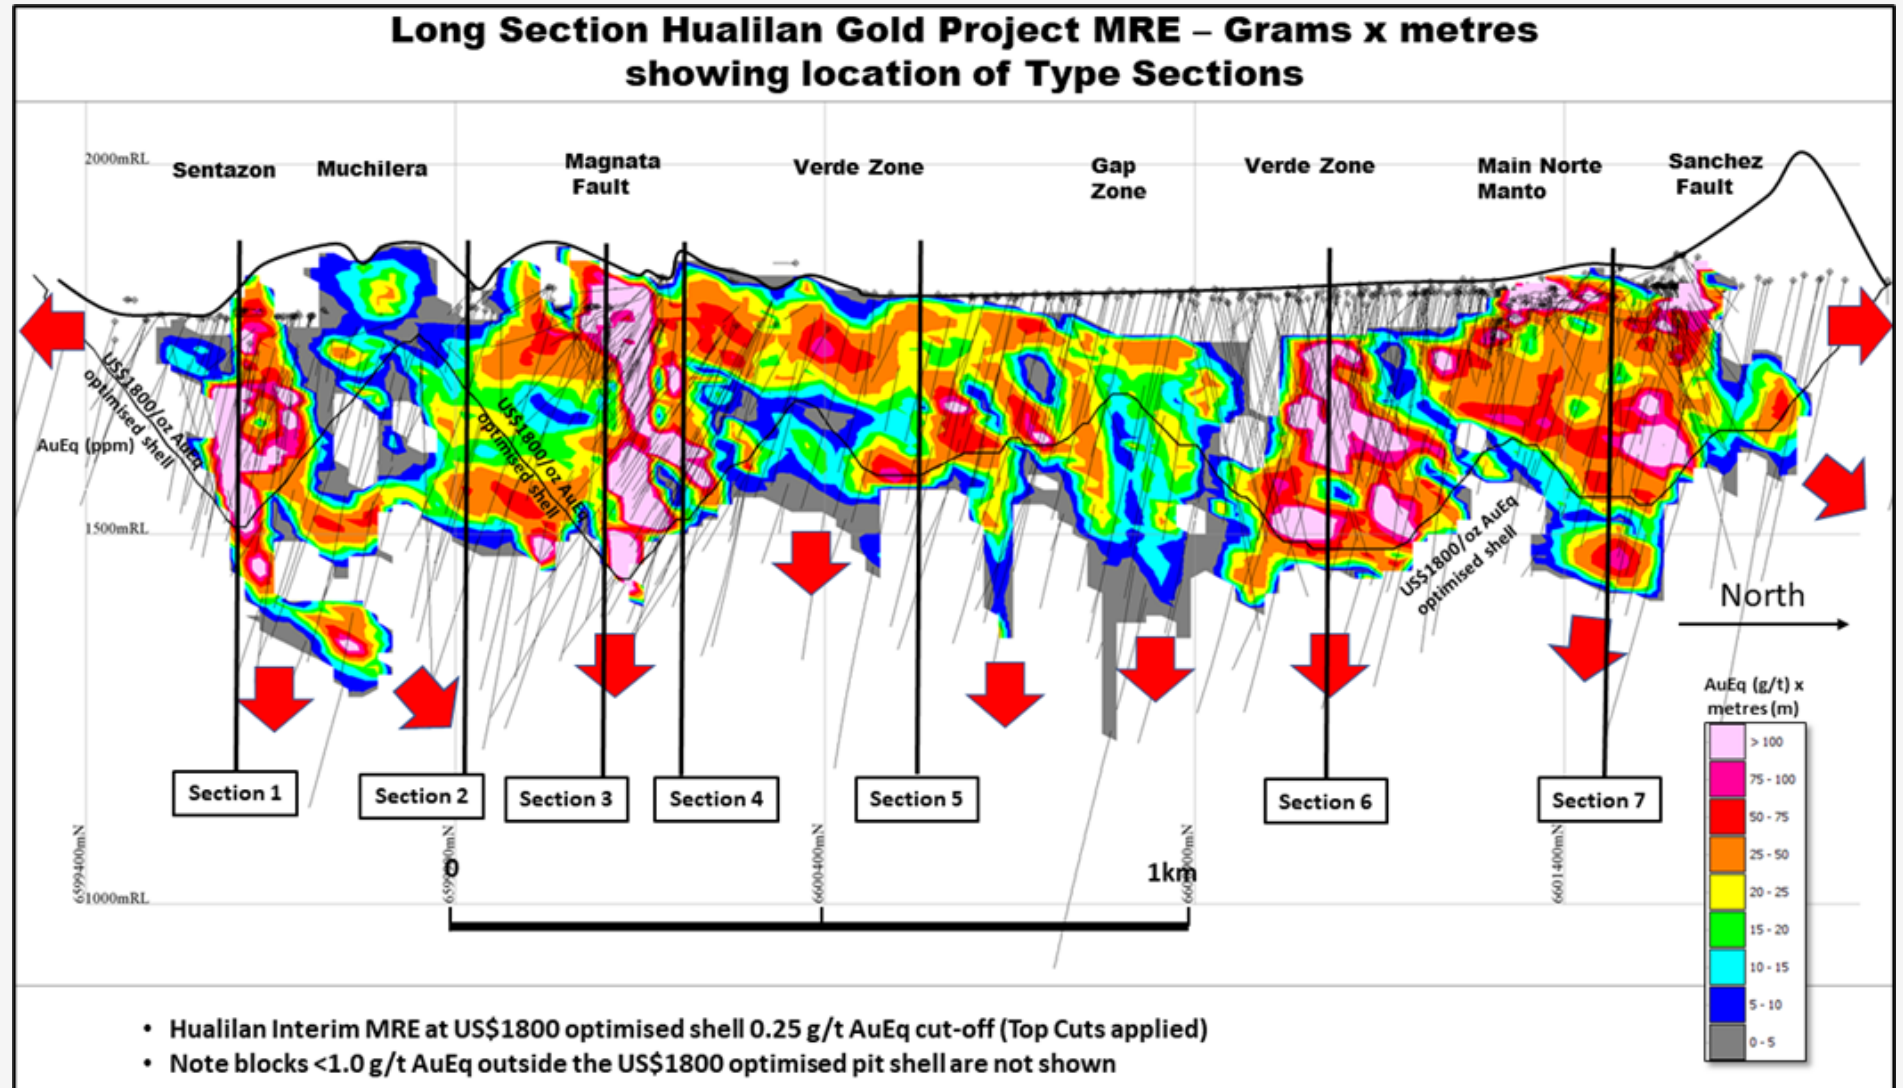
Long Section Hualilan Gold Project MRE – Grams x metres showing location of Type Sections

2000mRL

Sentazon

Muchilera

Magnata Fault

Verde Zone

Gap Zone

Verde Zone

Main Norte Manto

Sanchez Fault

US$1800/oz AuEq optimised shell

AuEq (ppm)

US$1800/oz AuEq optimised shell

1500mRL

US$1800/oz AuEq optimised shell

North

AuEq (g/t) x metres (m)

| |
|---|
| > 100 |
| 75 - 100 |
| 50 - 75 |
| 25 - 50 |
| 20 - 25 |
| 15 - 20 |
| 10 - 15 |
| 5 - 10 |
| 0 - 5 |

Section 1

Section 2

Section 3

Section 4

Section 5

Section 6

Section 7

6599400mN

659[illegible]0mN

6600400mN

660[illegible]mN

6601400mN

0

1km

1000mRL

• Hualilan Interim MRE at US$1800 optimised shell 0.25 g/t AuEq cut-off (Top Cuts applied)
• Note blocks <1.0 g/t AuEq outside the US$1800 optimised pit shell are not shown